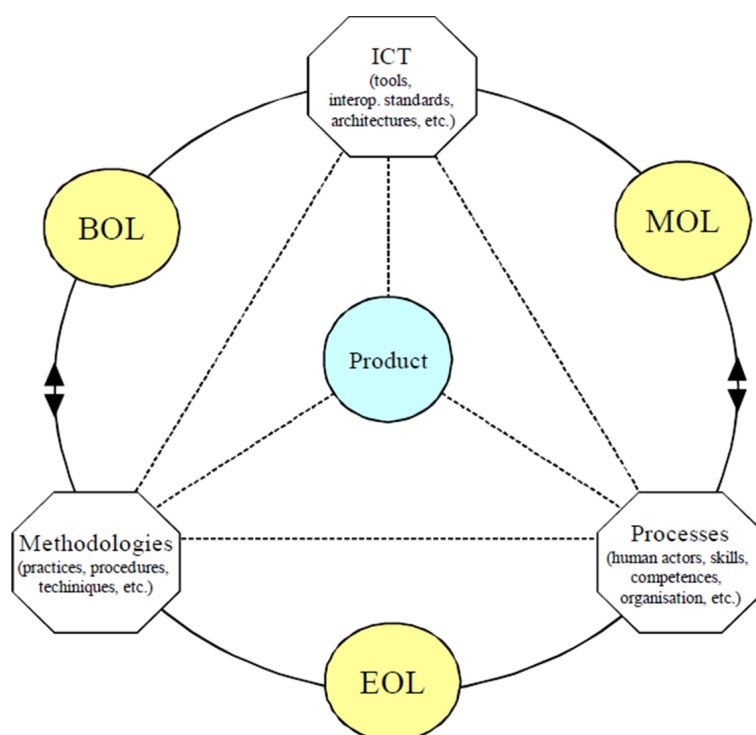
ICT
(tools, interop. standards, architectures, etc.)

BOL

MOL

Product

Methodologies
(practices, procedures, techiniques, etc.)

Processes
(human actors, skills, competences, organisation, etc.)

EOL